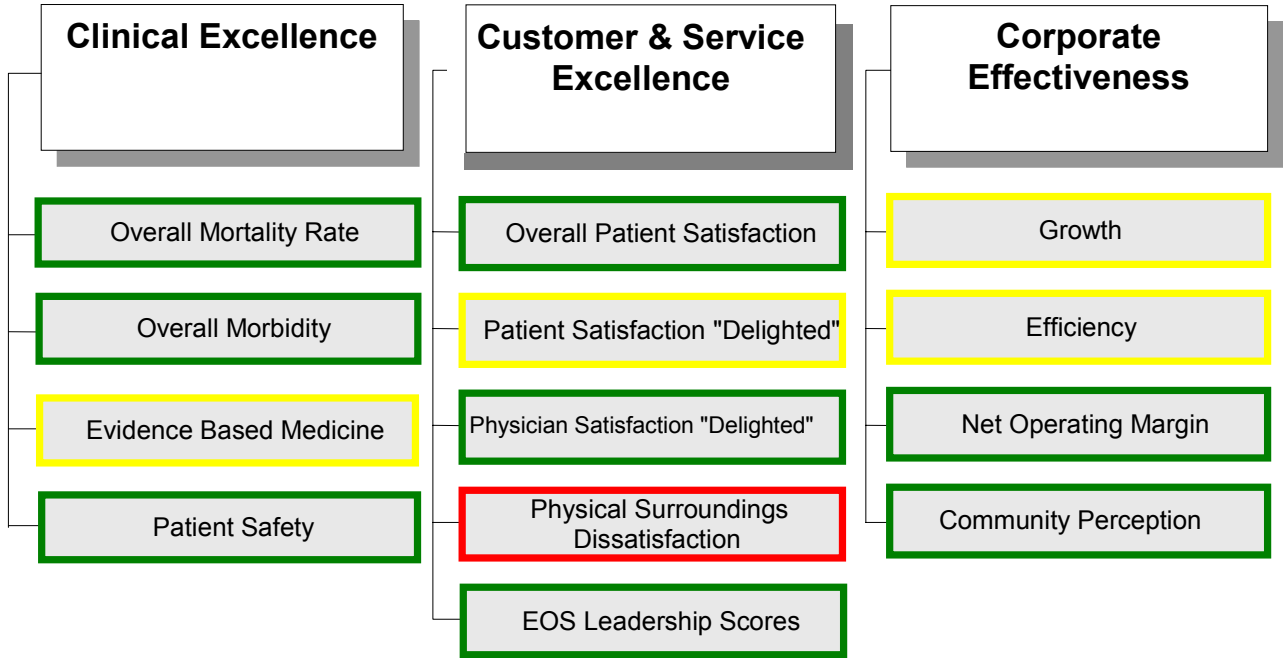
Clinical Excellence

Overall Mortality Rate

Overall Morbidity

Evidence Based Medicine

Patient Safety

Customer & Service Excellence

Overall Patient Satisfaction

Patient Satisfaction "Delighted"

Physician Satisfaction "Delighted"

Physical Surroundings Dissatisfaction

EOS Leadership Scores

Corporate Effectiveness

Growth

Efficiency

Net Operating Margin

Community Perception